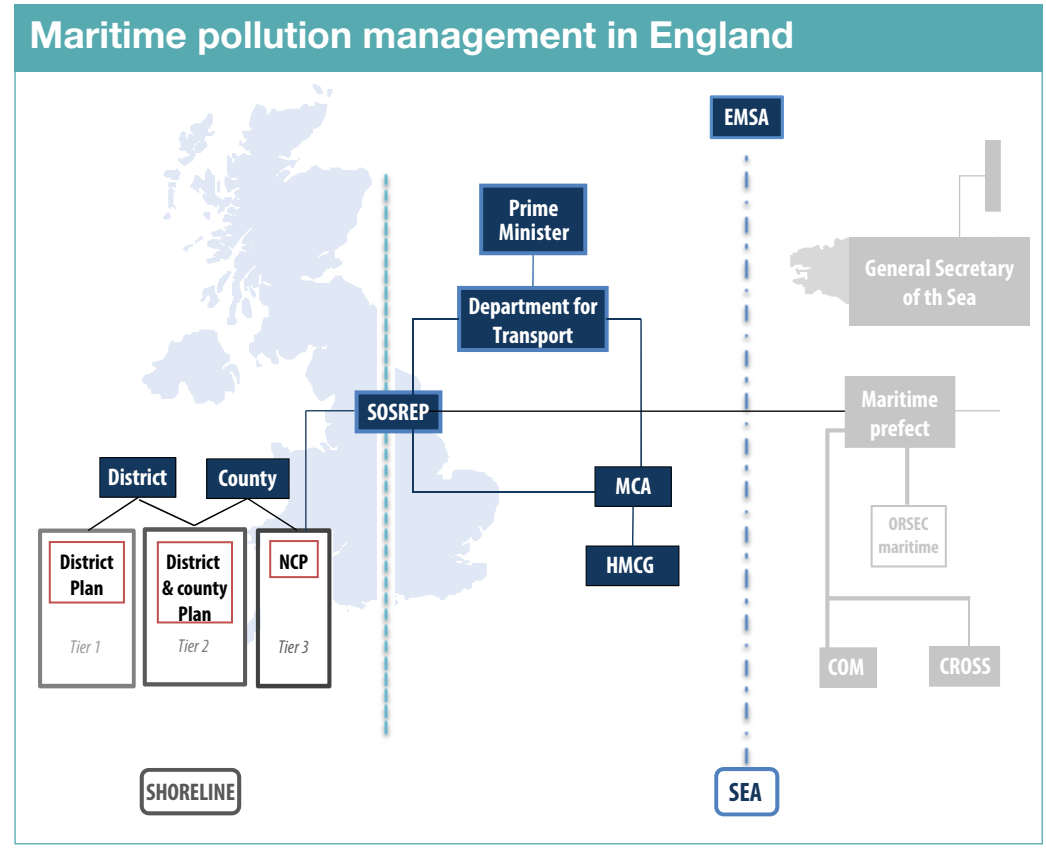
Maritime pollution management in England

EMSA

Prime Minister

Department for Transport

General Secretary of th Sea

SOSREP

Maritime prefect

District

County

MCA

District Plan

Tier 1

District & county Plan

Tier 2

NCP

Tier 3

HMCG

ORSEC maritime

COM

CROSS

SHORELINE

SEA